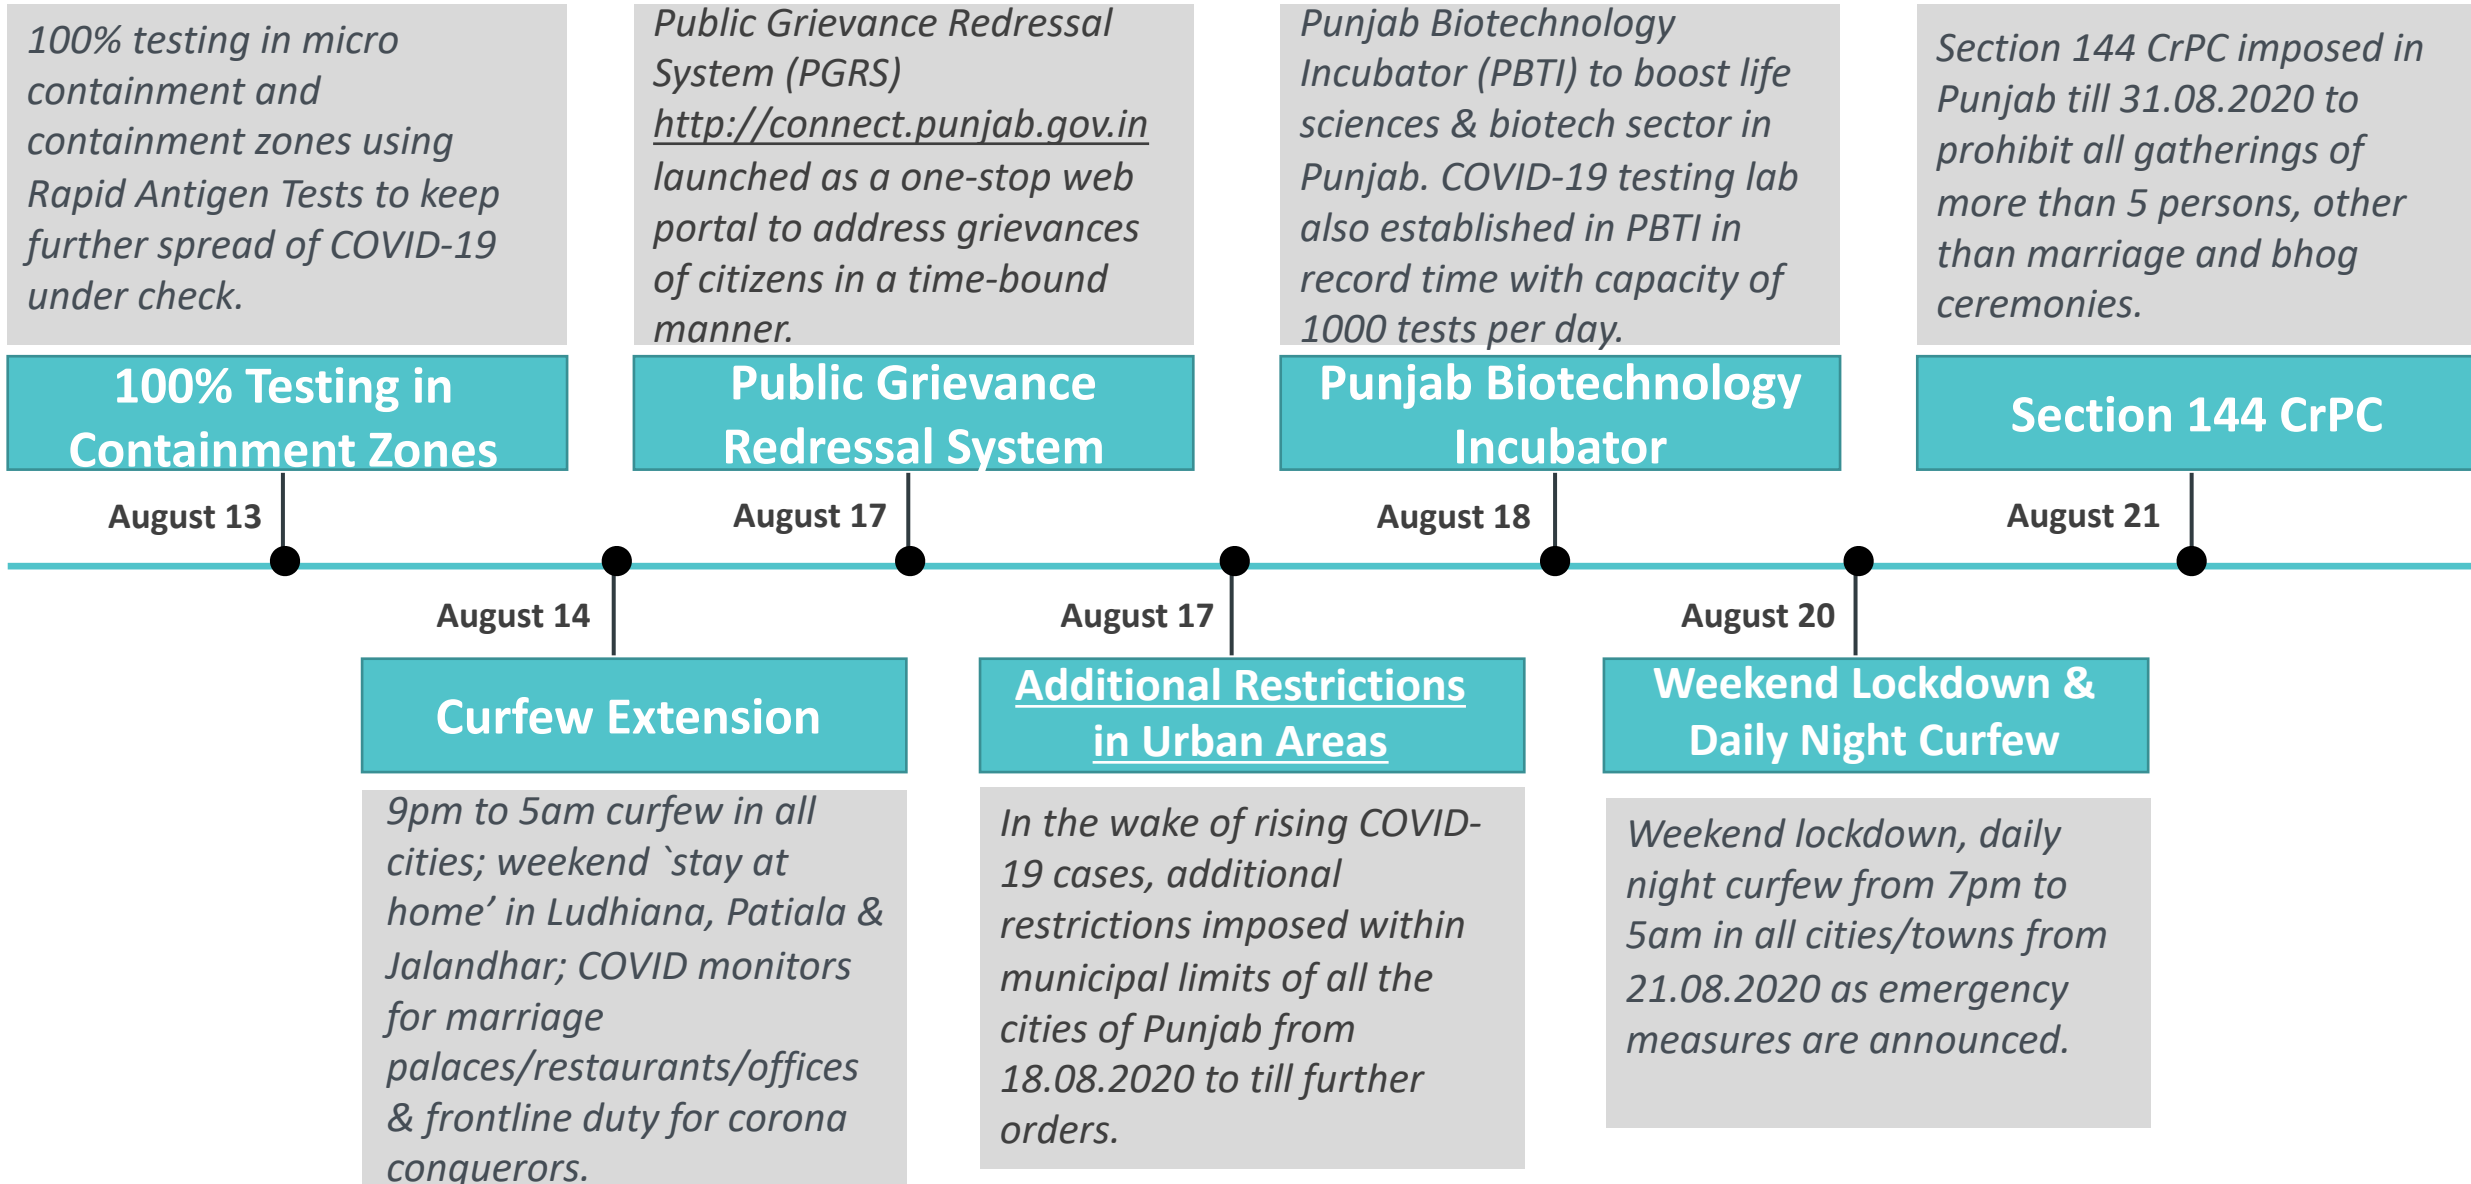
100% testing in micro containment and containment zones using Rapid Antigen Tests to keep further spread of COVID-19 under check.

100% Testing in Containment Zones

August 13

Public Grievance Redressal System (PGRS) http://connect.punjab.gov.in launched as a one-stop web portal to address grievances of citizens in a time-bound manner.

Public Grievance Redressal System

August 17

Punjab Biotechnology Incubator (PBTI) to boost life sciences & biotech sector in Punjab. COVID-19 testing lab also established in PBTI in record time with capacity of 1000 tests per day.

Punjab Biotechnology Incubator

August 18

Section 144 CrPC imposed in Punjab till 31.08.2020 to prohibit all gatherings of more than 5 persons, other than marriage and bhog ceremonies.

Section 144 CrPC

August 21

August 14

Curfew Extension

9pm to 5am curfew in all cities; weekend `stay at home’ in Ludhiana, Patiala & Jalandhar; COVID monitors for marriage palaces/restaurants/offices & frontline duty for corona conquerors.

August 17

Additional Restrictions in Urban Areas

In the wake of rising COVID-19 cases, additional restrictions imposed within municipal limits of all the cities of Punjab from 18.08.2020 to till further orders.

August 20

Weekend Lockdown & Daily Night Curfew

Weekend lockdown, daily night curfew from 7pm to 5am in all cities/towns from 21.08.2020 as emergency measures are announced.